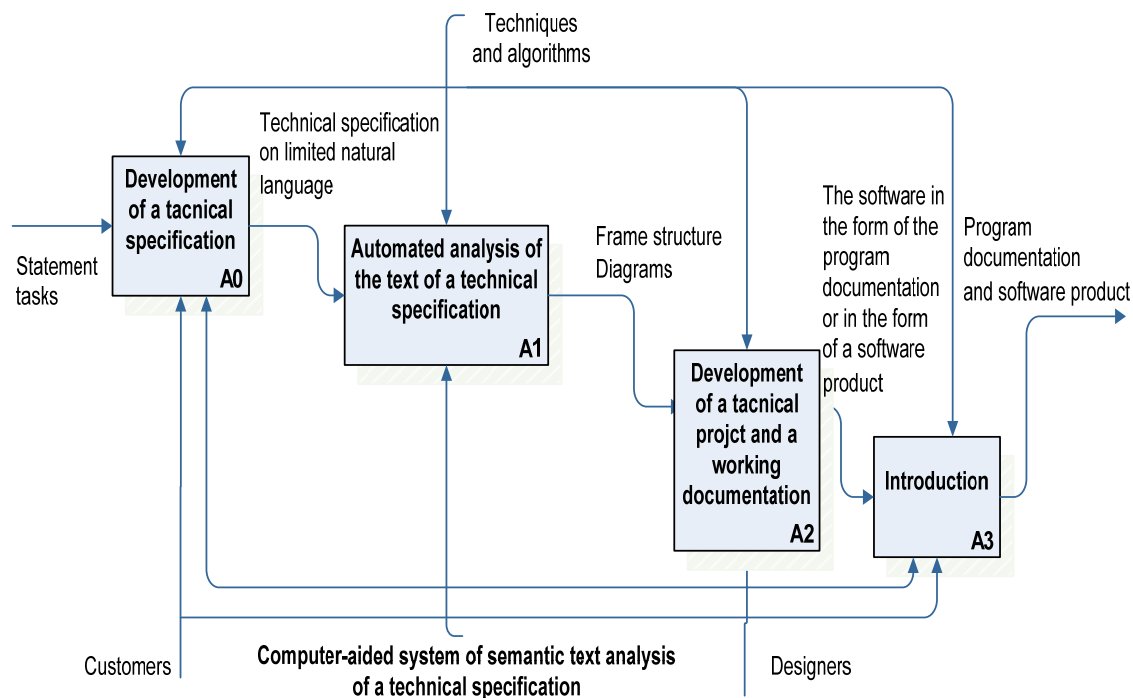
Techniques and algorithms

Technical specification on limited natural language

Development of a tacnical specification
A0

Statement tasks

Automated analysis of the text of a technical specification
A1

Frame structure Diagrams

The software in the form of the program documentation or in the form of a software product

Program documentation and software product

Development of a tacnical projct and a working documentation
A2

Introduction
A3

Customers

Computer-aided system of semantic text analysis of a technical specification

Designers